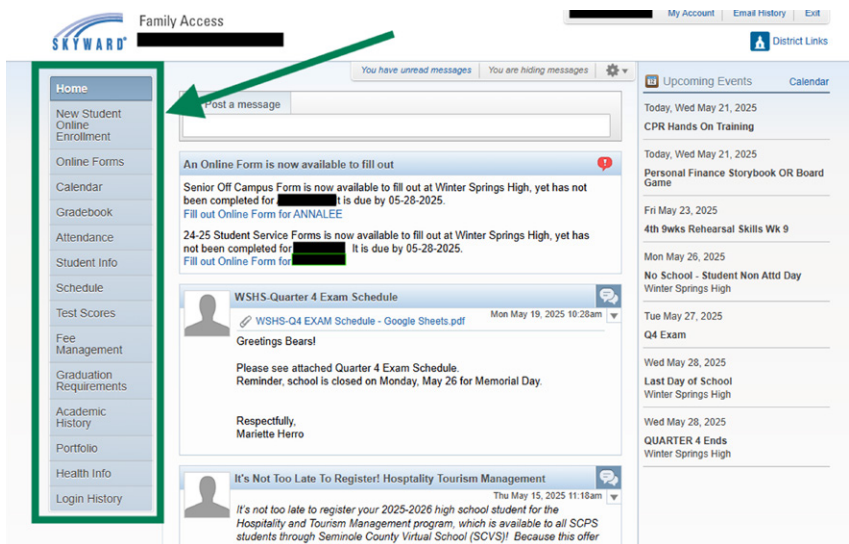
SKYWARD®

Family Access

My Account | Email History | Exit

District Links

You have unread messages | You are hiding messages

Home

New Student Online Enrollment

Online Forms

Calendar

Gradebook

Attendance

Student Info

Schedule

Test Scores

Fee Management

Graduation Requirements

Academic History

Portfolio

Health Info

Login History

Post a message

An Online Form is now available to fill out

Senior Off Campus Form is now available to fill out at Winter Springs High, yet has not been completed for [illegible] It is due by 05-28-2025.
Fill out Online Form for ANNALEE

24-25 Student Service Forms is now available to fill out at Winter Springs High, yet has not been completed for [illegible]. It is due by 05-28-2025.
Fill out Online Form for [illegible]

WSHS-Quarter 4 Exam Schedule

WSHS-Q4 EXAM Schedule - Google Sheets.pdf

Mon May 19, 2025 10:28am

Greetings Bears!

Please see attached Quarter 4 Exam Schedule.
Reminder, school is closed on Monday, May 26 for Memorial Day.

Respectfully,
Mariette Herro

It's Not Too Late To Register! Hosptality Tourism Management

Thu May 15, 2025 11:18am

It's not too late to register your 2025-2026 high school student for the Hospitality and Tourism Management program, which is available to all SCPS students through Seminole County Virtual School (SCVS)! Because this offer

Upcoming Events

Calendar

Today, Wed May 21, 2025
CPR Hands On Training

Today, Wed May 21, 2025
Personal Finance Storybook OR Board Game

Fri May 23, 2025
4th 9wks Rehearsal Skills Wk 9

Mon May 26, 2025
No School - Student Non Attd Day
Winter Springs High

Tue May 27, 2025
Q4 Exam

Wed May 28, 2025
Last Day of School
Winter Springs High

Wed May 28, 2025
QUARTER 4 Ends
Winter Springs High